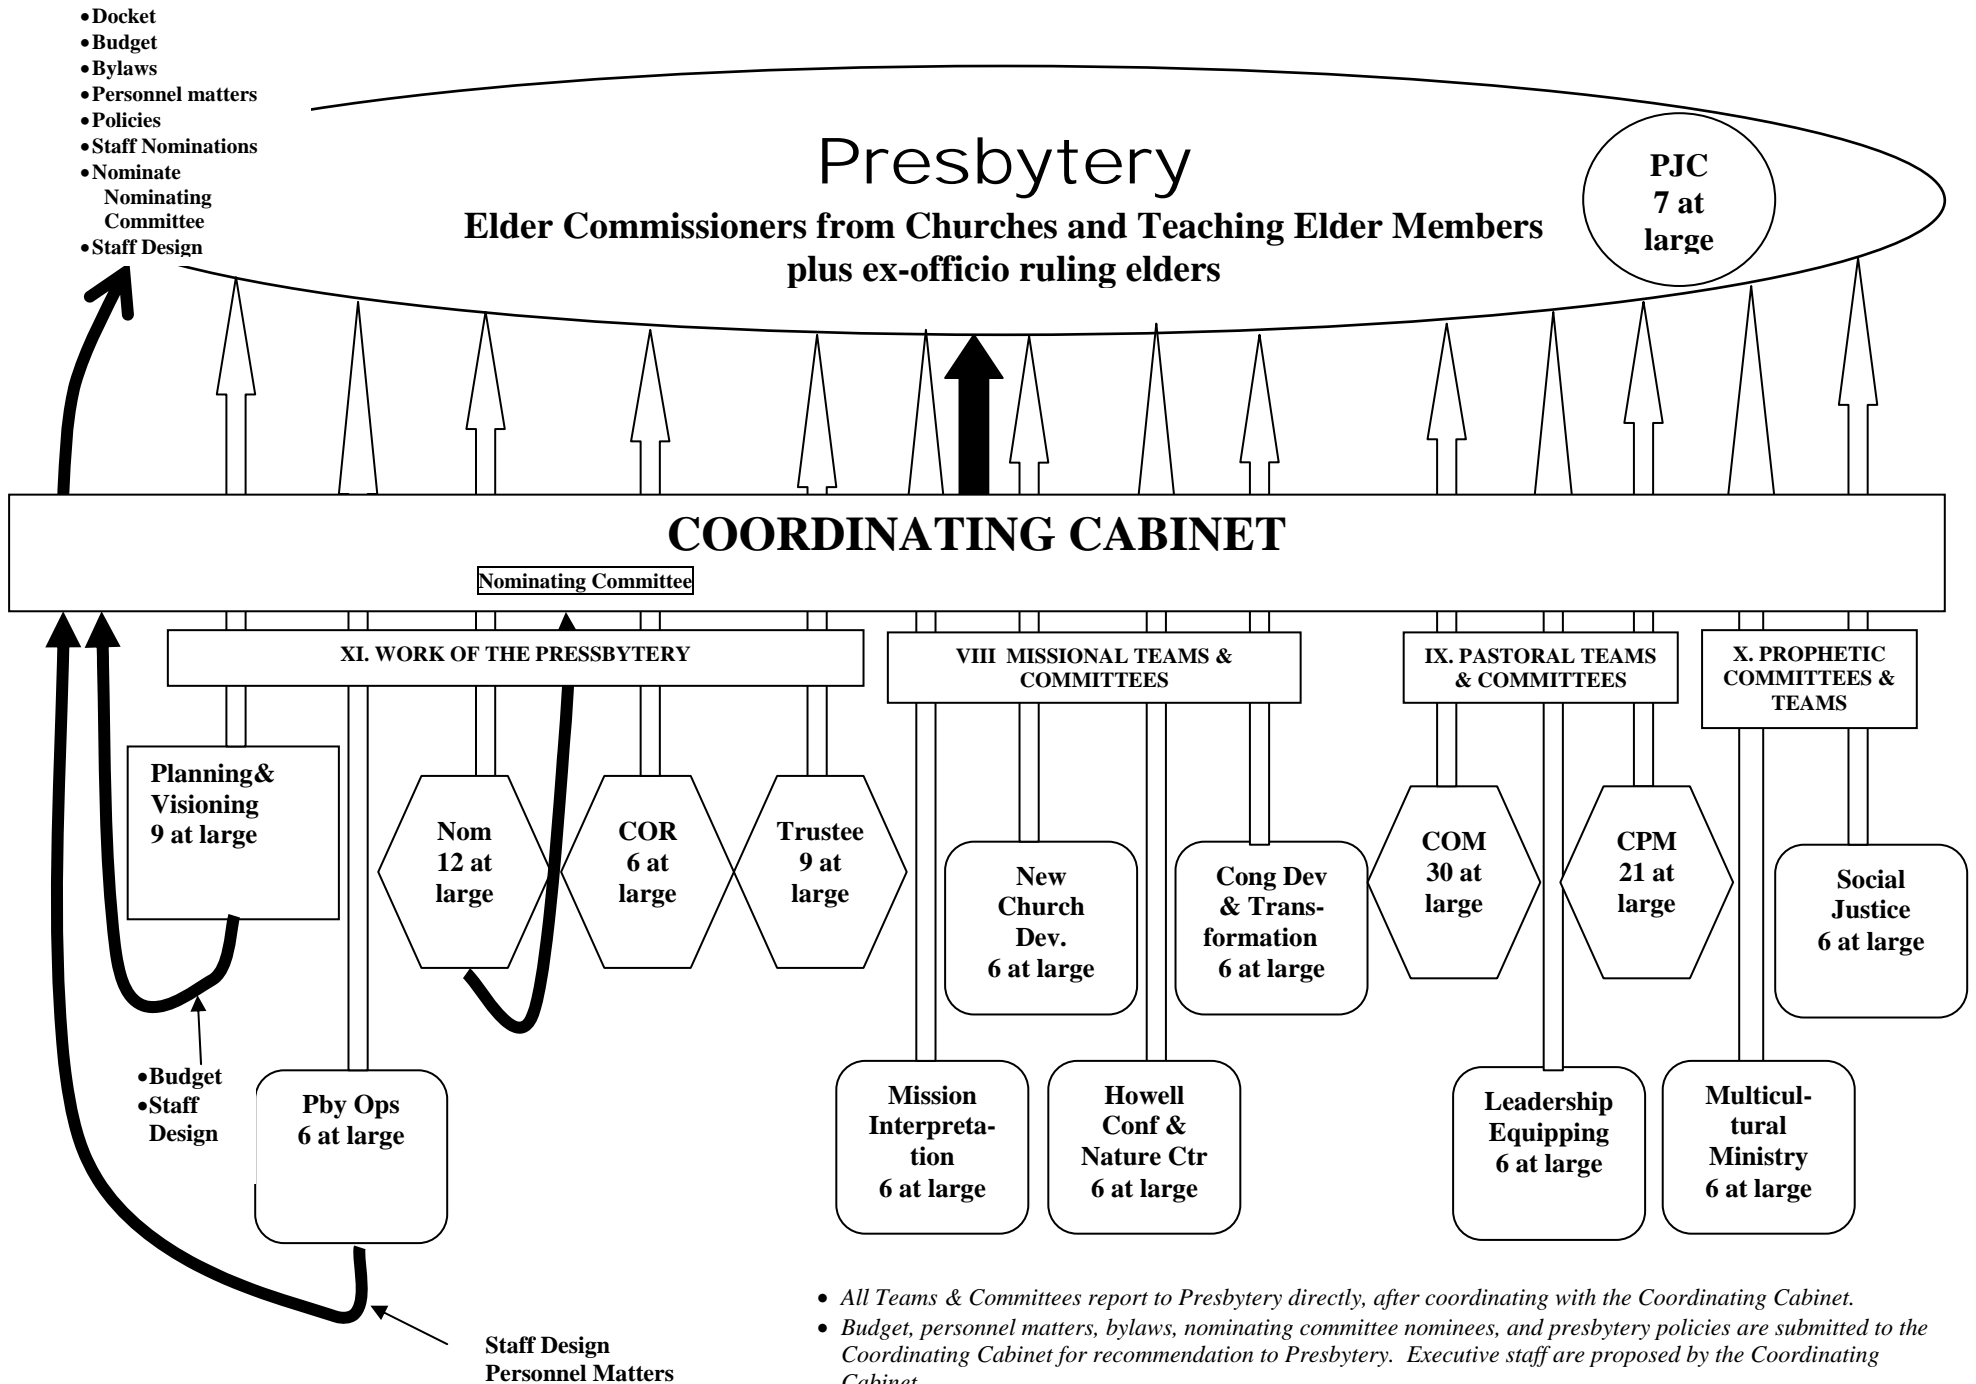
• Docket
• Budget
• Bylaws
• Personnel matters
• Policies
• Staff Nominations
• Nominate Nominating Committee
• Staff Design

Presbytery
Elder Commissioners from Churches and Teaching Elder Members plus ex-officio ruling elders

PJC
7 at large

COORDINATING CABINET

Nominating Committee

XI. WORK OF THE PRESSBYTERY

VIII MISSIONAL TEAMS & COMMITTEES

IX. PASTORAL TEAMS & COMMITTEES

X. PROPHETIC COMMITTEES & TEAMS

Planning& Visioning
9 at large

Nom
12 at large

COR
6 at large

Trustee
9 at large

New Church Dev.
6 at large

Cong Dev & Transformation
6 at large

COM
30 at large

CPM
21 at large

Social Justice
6 at large

• Budget
• Staff Design

Pby Ops
6 at large

Mission Interpretation
6 at large

Howell Conf & Nature Ctr
6 at large

Leadership Equipping
6 at large

Multicultural Ministry
6 at large

Staff Design
Personnel Matters

• All Teams & Committees report to Presbytery directly, after coordinating with the Coordinating Cabinet.
• Budget, personnel matters, bylaws, nominating committee nominees, and presbytery policies are submitted to the Coordinating Cabinet for recommendation to Presbytery. Executive staff are proposed by the Coordinating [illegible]